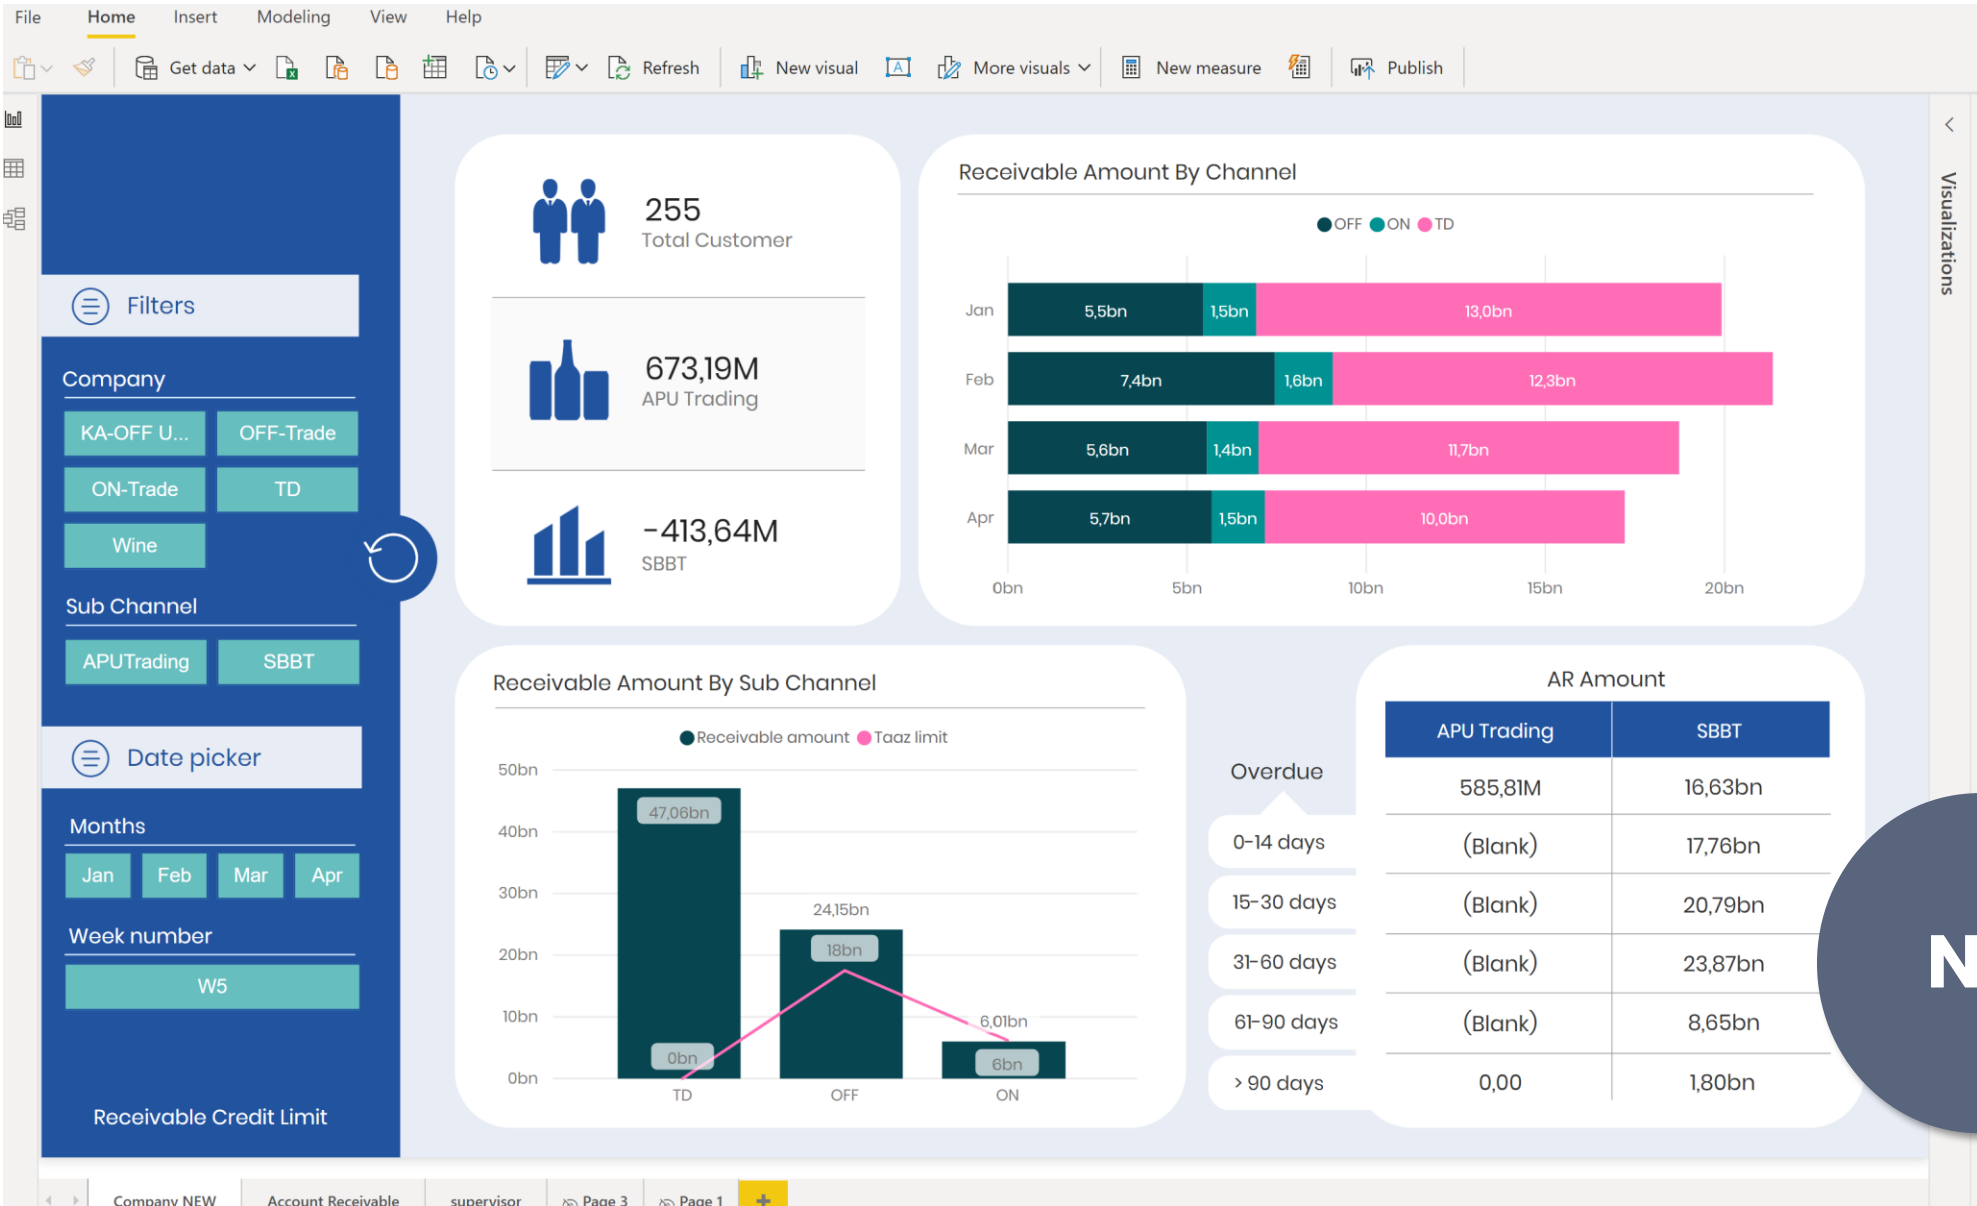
File Home Insert Modeling View Help

Get data Refresh New visual More visuals New measure Publish

Visualizations

Filters

Company
KA-OFF U... OFF-Trade
ON-Trade TD
Wine

Sub Channel
APUTrading SBBT

Date picker

Months
Jan Feb Mar Apr

Week number
W5

Receivable Credit Limit

255
Total Customer

673,19M
APU Trading

-413,64M
SBBT

Receivable Amount By Channel

OFF ON TD

| | OFF | ON | TD |
|---|---|---|---|
| Jan | 5,5bn | 1,5bn | 13,0bn |
| Feb | 7,4bn | 1,6bn | 12,3bn |
| Mar | 5,6bn | 1,4bn | 11,7bn |
| Apr | 5,7bn | 1,5bn | 10,0bn |

0bn 5bn 10bn 15bn 20bn

Receivable Amount By Sub Channel

Receivable amount Taaz limit

50bn 40bn 30bn 20bn 10bn 0bn

47,06bn 0bn TD
24,15bn 18bn OFF
6,01bn 6bn ON

Overdue
0-14 days
15-30 days
31-60 days
61-90 days
> 90 days

AR Amount

| APU Trading | SBBT |
|---|---|
| 585,81M | 16,63bn |
| (Blank) | 17,76bn |
| (Blank) | 20,79bn |
| (Blank) | 23,87bn |
| (Blank) | 8,65bn |
| 0,00 | 1,80bn |

N

Company NEW Account Receivable supervisor Page 3 Page 1 +